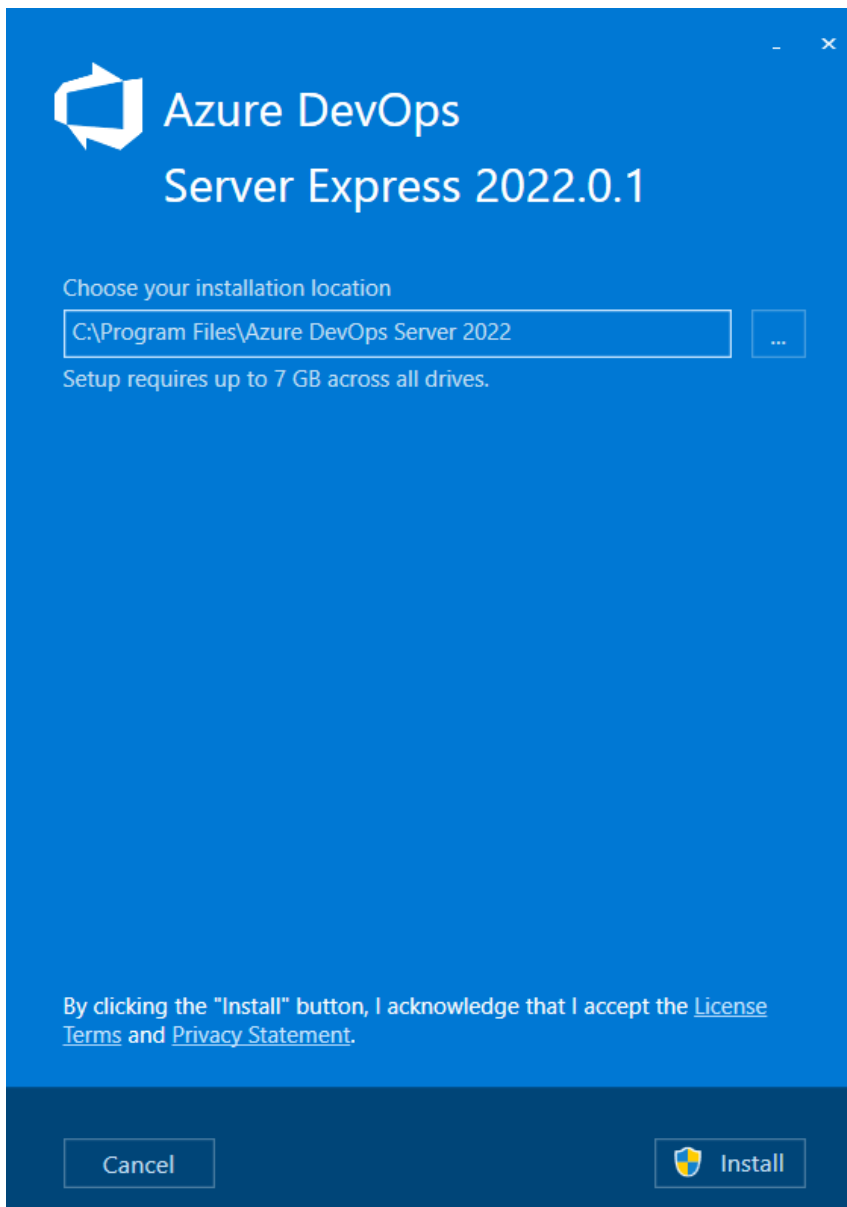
_ ×

Azure DevOps

Server Express 2022.0.1

Choose your installation location

C:\Program Files\Azure DevOps Server 2022

...

Setup requires up to 7 GB across all drives.

By clicking the "Install" button, I acknowledge that I accept the License Terms and Privacy Statement.

Cancel

Install